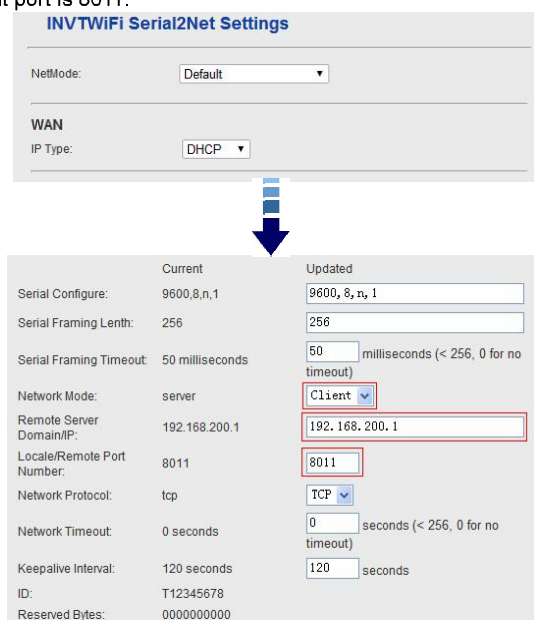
t port is 8011.

INVTWiFi Serial2Net Settings

NetMode: Default

WAN

IP Type: DHCP

| | Current | Updated |
|---|---|---|
| Serial Configure: | 9600,8,n,1 | 9600,8,n,1 |
| Serial Framing Lenth: | 256 | 256 |
| Serial Framing Timeout: | 50 milliseconds | 50 milliseconds (< 256, 0 for no timeout) |
| Network Mode: | server | Client |
| Remote Server Domain/IP: | 192.168.200.1 | 192.168.200.1 |
| Locale/Remote Port Number: | 8011 | 8011 |
| Network Protocol: | tcp | TCP |
| Network Timeout: | 0 seconds | 0 seconds (< 256, 0 for no timeout) |
| Keepalive Interval: | 120 seconds | 120 seconds |
| ID: | T12345678 | |
| Reserved Bytes: | 0000000000 | |